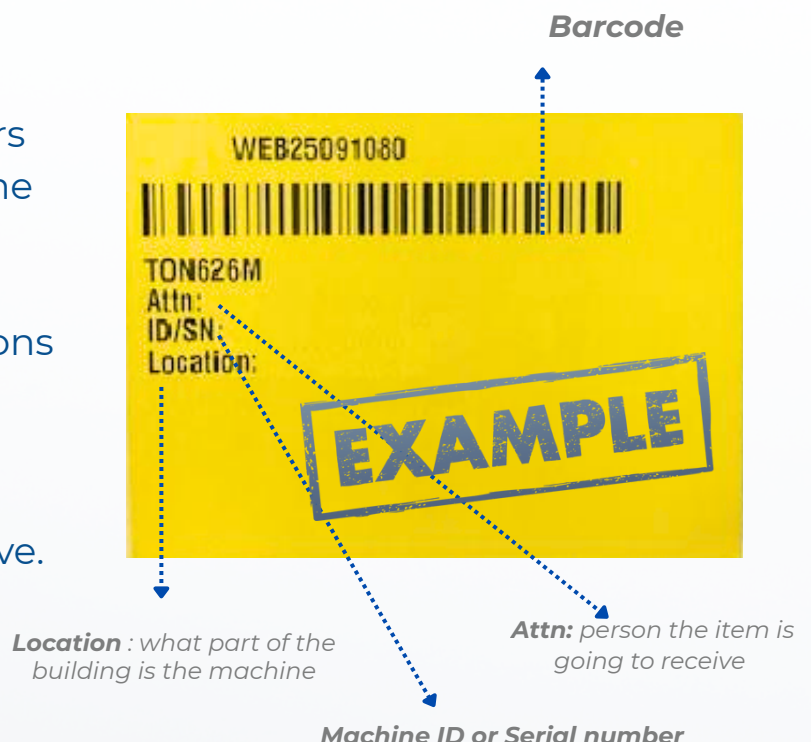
rs
ne

ons

ve.

Barcode

WEB25091080

TON626M
Attn:
ID/SN:
Location:

EXAMPLE

Location : what part of the building is the machine

Attn: person the item is going to receive

Machine ID or Serial number